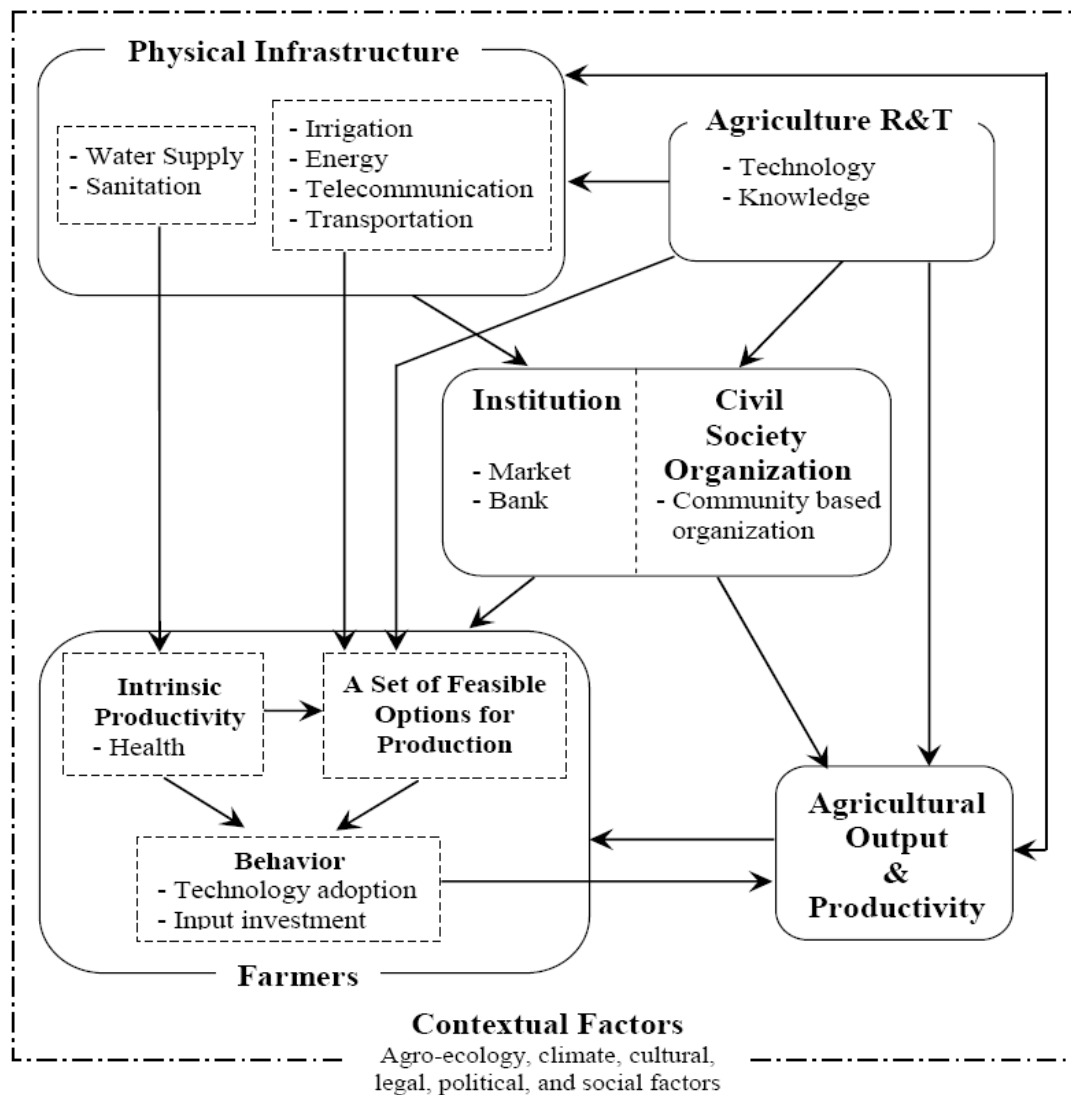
Physical Infrastructure

- Water Supply
- Sanitation

- Irrigation
- Energy
- Telecommunication
- Transportation

Agriculture R&T

- Technology
- Knowledge

Institution

- Market
- Bank

Civil Society Organization

- Community based organization

Intrinsic Productivity
- Health

A Set of Feasible Options for Production

Behavior
- Technology adoption
- Input investment

Farmers

Agricultural Output & Productivity

Contextual Factors
Agro-ecology, climate, cultural, legal, political, and social factors